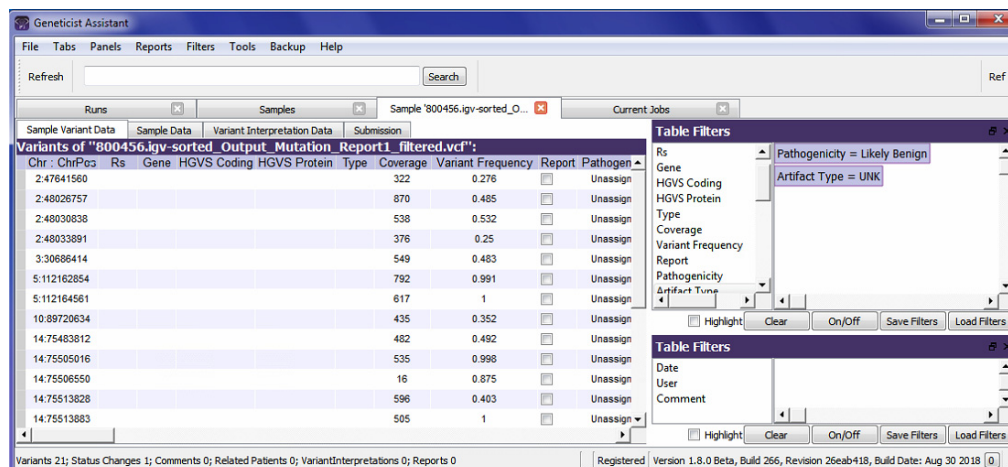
Geneticist Assistant

File Tabs Panels Reports Filters Tools Backup Help

Refresh Search Ref

Runs Samples Sample '800456.igv-sorted_O... Current Jobs

Sample Variant Data Sample Data Variant Interpretation Data Submission

Variants of "800456.igv-sorted_Output_Mutation_Report1_filtered.vcf":

| Chr : ChrPos | Rs | Gene | HGVS Coding | HGVS Protein | Type | Coverage | Variant Frequency | Report | Pathogen |
|---|---|---|---|---|---|---|---|---|---|
| 2:47641560 | | | | | | 322 | 0.276 | | Unassign |
| 2:48026757 | | | | | | 870 | 0.485 | | Unassign |
| 2:48030838 | | | | | | 538 | 0.532 | | Unassign |
| 2:48033891 | | | | | | 376 | 0.25 | | Unassign |
| 3:30686414 | | | | | | 549 | 0.483 | | Unassign |
| 5:112162854 | | | | | | 792 | 0.991 | | Unassign |
| 5:112164561 | | | | | | 617 | 1 | | Unassign |
| 10:89720634 | | | | | | 435 | 0.352 | | Unassign |
| 14:75483812 | | | | | | 482 | 0.492 | | Unassign |
| 14:75505016 | | | | | | 535 | 0.998 | | Unassign |
| 14:75506550 | | | | | | 16 | 0.875 | | Unassign |
| 14:75513828 | | | | | | 596 | 0.403 | | Unassign |
| 14:75513883 | | | | | | 505 | 1 | | Unassign |

Table Filters

Rs
Gene
HGVS Coding
HGVS Protein
Type
Coverage
Variant Frequency
Report
Pathogenicity
Artifact Type

Pathogenicity = Likely Benign
Artifact Type = UNK

Highlight Clear On/Off Save Filters Load Filters

Table Filters

Date
User
Comment

Highlight Clear On/Off Save Filters Load Filters

Variants 21; Status Changes 1; Comments 0; Related Patients 0; VariantInterpretations 0; Reports 0 Registered Version 1.8.0 Beta, Build 266, Revision 26eab418, Build Date: Aug 30 2018 0